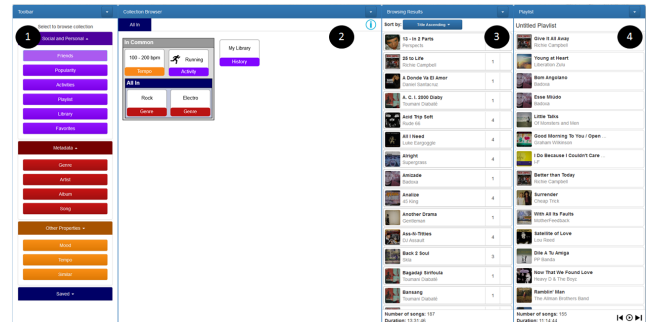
Toolbar

1

Select to browse collection

Social and Personal

Friends

Popularity

Activities

Playlist

Library

Favorites

Metadata

Genre

Artist

Album

Song

Other Properties

Mood

Tempo

Similar

Saved

Collection Browser

2

All In

In Common

100 - 200 bpm

Tempo

Running

Activity

My Library

History

All In

Rock

Genre

Electro

Genre

Browsing Results

3

Sort by: Title Ascending

10 - In 2 Parts
Perspects

35 to Life
Richie Campbell

A Donde Va El Amor
Daniel Santacruz

A. C. I. 2000 Dubby
Touman Diabaté

Acid Trip Soft
Rude kid

All I Need
Luke Ezegiggle

Alright
Supergrass

Amizade
Badoxa

Analize
40 King

Another Drama
Gentleman

Ass-N-Titties
DJ Assault

Back 2 Soul
Stre

Bagadaji Sinfoula
Toumani Diabaté

Bansang
Toumani Diabaté

Number of songs: 187
Duration: 12:31:46

Playlist

4

Untitled Playlist

Give It All Away
Richie Campbell

Young at Heart
Liberation Zera

Bom Angolano
Badoxa

Esse Miúdo
Badoxa

Little Talks
Of Monsters and Men

Good Morning To You / Open ...
Graham Wilkinson

I Do Because I Couldn't Care ...
LP

Better than Today
Richie Campbell

Surrender
Cheap Trick

With All Its Faults
MotherFeedback

Satellite of Love
Lou Reed

Dile a Tu Amiga
PP Banda

Now That We Found Love
Heavy D & The Boyz

Ramblin' Man
The Allman Brothers Band

Number of songs: 155
Duration: 11:14:44